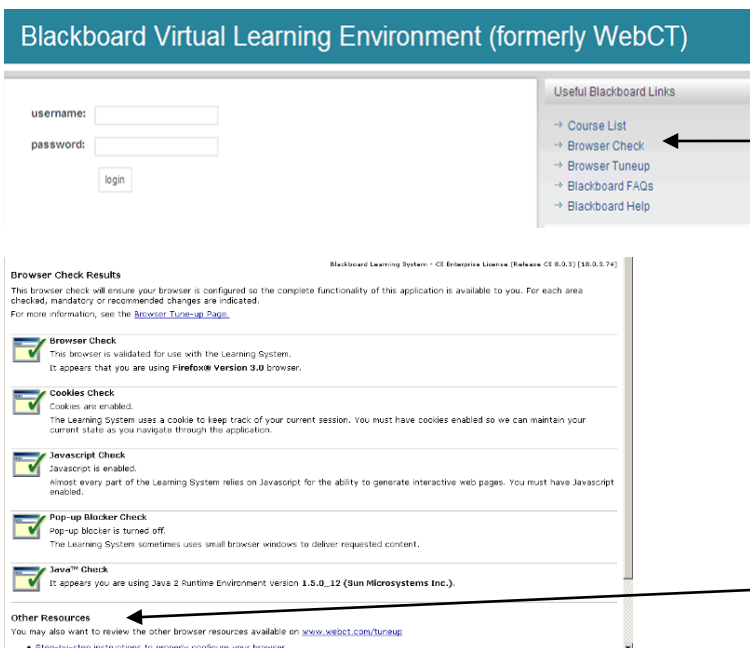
Blackboard Virtual Learning Environment (formerly WebCT)

username:

password:

login

Useful Blackboard Links

Course List
Browser Check
Browser Tuneup
Blackboard FAQs
Blackboard Help

Blackboard Learning System - CE Enterprise License (Release CE 8.0.3) [10.0.3.74]

Browser Check Results

This browser check will ensure your browser is configured so the complete functionality of this application is available to you. For each area checked, mandatory or recommended changes are indicated.

For more information, see the Browser Tune-up Page.

Browser Check
This browser is validated for use with the Learning System.
It appears that you are using Firefox® Version 3.0 browser.

Cookies Check
Cookies are enabled.
The Learning System uses a cookie to keep track of your current session. You must have cookies enabled so we can maintain your current state as you navigate through the application.

Javascript Check
Javascript is enabled.
Almost every part of the Learning System relies on Javascript for the ability to generate interactive web pages. You must have Javascript enabled.

Pop-up Blocker Check
Pop-up blocker is turned off.
The Learning System sometimes uses small browser windows to deliver requested content.

Java™ Check
It appears you are using Java 2 Runtime Environment version 1.5.0_12 (Sun Microsystems Inc.).

Other Resources
You may also want to review the other browser resources available on www.webct.com/tuneup

• Step-by-step instructions to properly configure your browser